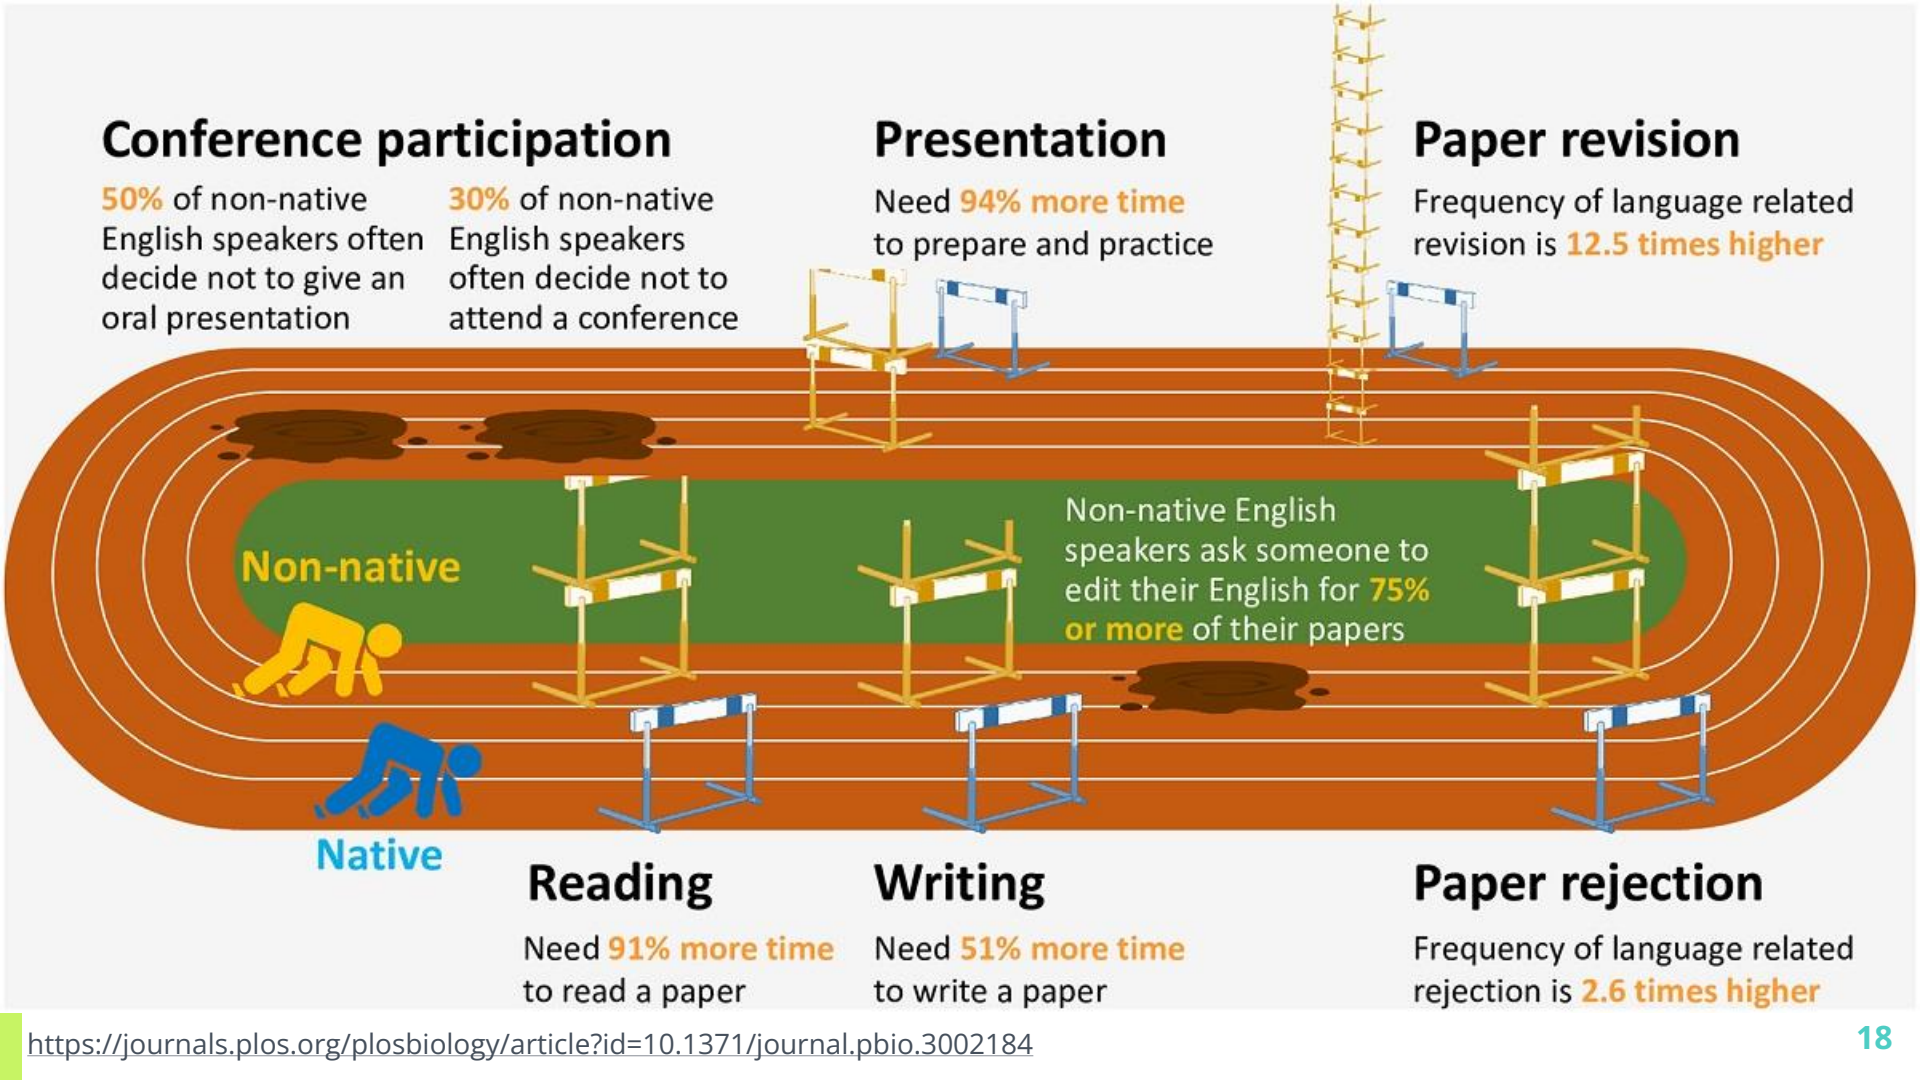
Conference participation

50% of non-native English speakers often decide not to give an oral presentation

30% of non-native English speakers often decide not to attend a conference

Presentation

Need 94% more time to prepare and practice

Paper revision

Frequency of language related revision is 12.5 times higher

Non-native

Non-native English speakers ask someone to edit their English for 75% or more of their papers

Native

Reading

Need 91% more time to read a paper

Writing

Need 51% more time to write a paper

Paper rejection

Frequency of language related rejection is 2.6 times higher

https://journals.plos.org/plosbiology/article?id=10.1371/journal.pbio.3002184

18